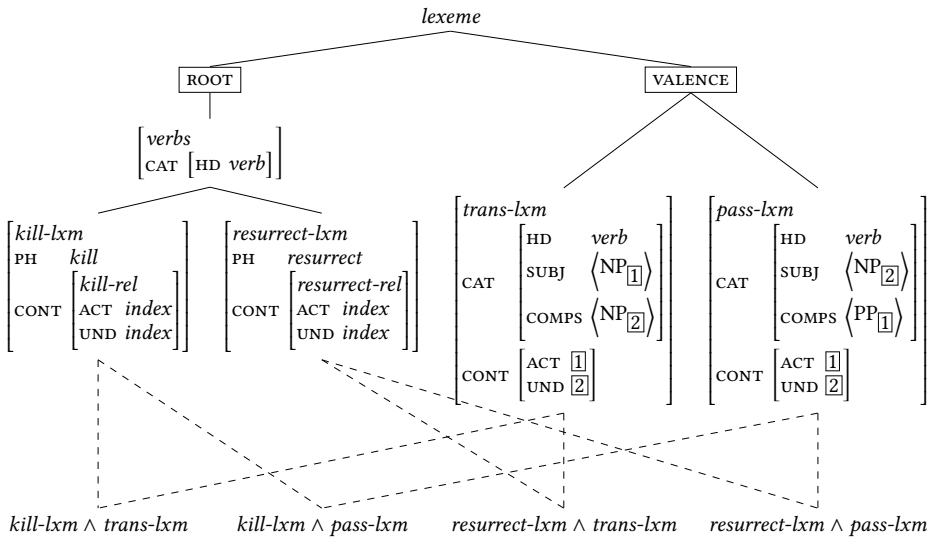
*lexeme*

ROOT

VALENCE

$\begin{bmatrix} \textit{verbs} \\ \text{CAT} \begin{bmatrix} \text{HD} & \textit{verb} \end{bmatrix} \end{bmatrix}$

$\begin{bmatrix} \textit{kill-lxm} \\ \text{PH} & \textit{kill} \\ \text{CONT} & \begin{bmatrix} \textit{kill-rel} \\ \text{ACT} & \textit{index} \\ \text{UND} & \textit{index} \end{bmatrix} \end{bmatrix}$

$\begin{bmatrix} \textit{resurrect-lxm} \\ \text{PH} & \textit{resurrect} \\ \text{CONT} & \begin{bmatrix} \textit{resurrect-rel} \\ \text{ACT} & \textit{index} \\ \text{UND} & \textit{index} \end{bmatrix} \end{bmatrix}$

$\begin{bmatrix} \textit{trans-lxm} \\ \text{CAT} & \begin{bmatrix} \text{HD} & \textit{verb} \\ \text{SUBJ} & \langle \text{NP}_{\boxed{1}} \rangle \\ \text{COMPS} & \langle \text{NP}_{\boxed{2}} \rangle \end{bmatrix} \\ \text{CONT} & \begin{bmatrix} \text{ACT} & \boxed{1} \\ \text{UND} & \boxed{2} \end{bmatrix} \end{bmatrix}$

$\begin{bmatrix} \textit{pass-lxm} \\ \text{CAT} & \begin{bmatrix} \text{HD} & \textit{verb} \\ \text{SUBJ} & \langle \text{NP}_{\boxed{2}} \rangle \\ \text{COMPS} & \langle \text{PP}_{\boxed{1}} \rangle \end{bmatrix} \\ \text{CONT} & \begin{bmatrix} \text{ACT} & \boxed{1} \\ \text{UND} & \boxed{2} \end{bmatrix} \end{bmatrix}$

*kill-lxm* $\wedge$ *trans-lxm* *kill-lxm* $\wedge$ *pass-lxm* *resurrect-lxm* $\wedge$ *trans-lxm* *resurrect-lxm* $\wedge$ *pass-lxm*